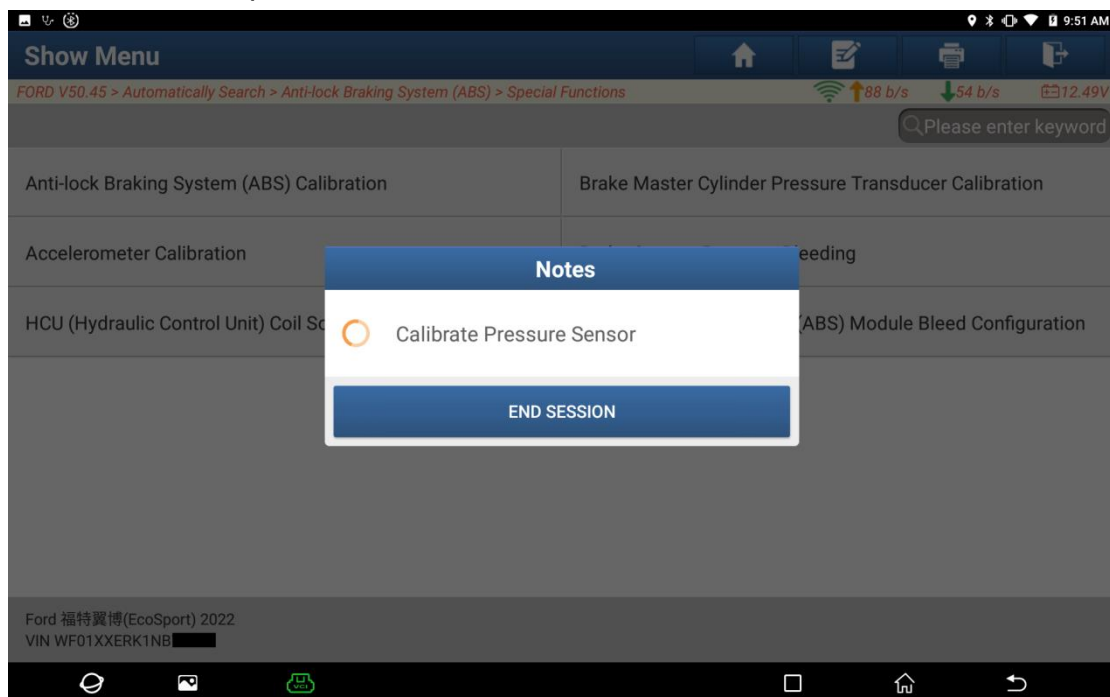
9:51 AM

Show Menu

FORD V50.45 > Automatically Search > Anti-lock Braking System (ABS) > Special Functions

88 b/s 54 b/s 12.49V

Please enter keyword

Anti-lock Braking System (ABS) Calibration

Brake Master Cylinder Pressure Transducer Calibration

Accelerometer Calibration

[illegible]eeding

HCU (Hydraulic Control Unit) Coil Sc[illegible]

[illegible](ABS) Module Bleed Configuration

Notes

Calibrate Pressure Sensor

END SESSION

Ford 福特翼博(EcoSport) 2022
VIN WF01XXERK1NB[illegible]

VCI